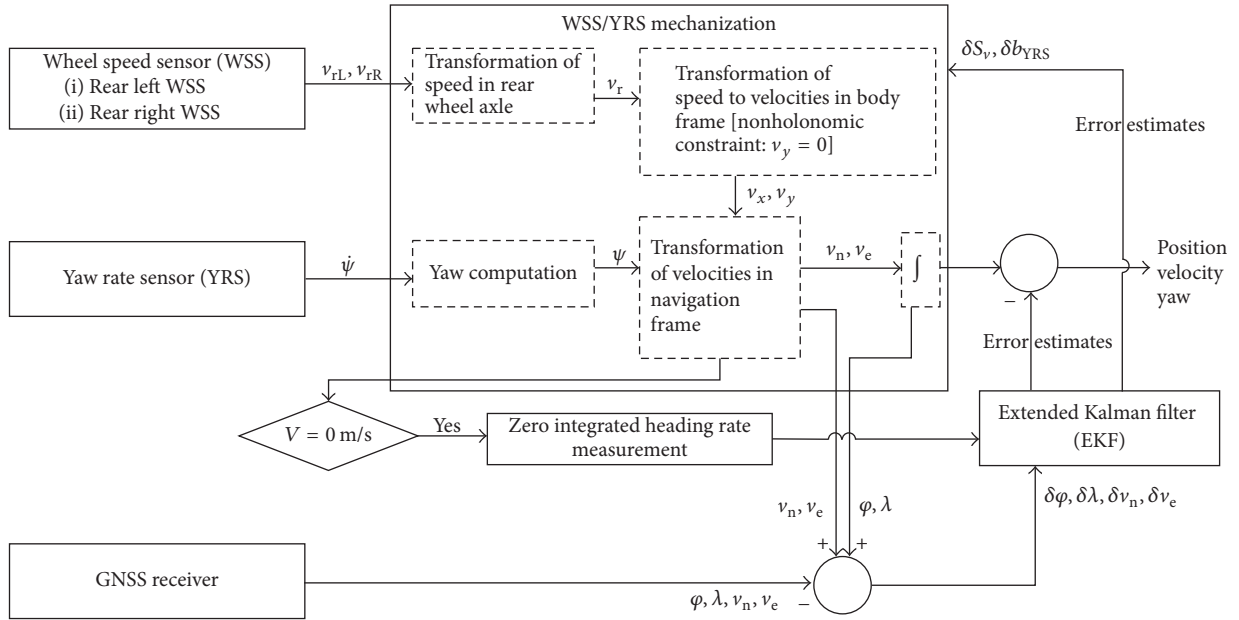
WSS/YRS mechanization

Wheel speed sensor (WSS)
(i) Rear left WSS
(ii) Rear right WSS

$v_{rL}, v_{rR}$

Transformation of speed in rear wheel axle

$v_r$

Transformation of speed to velocities in body frame [nonholonomic constraint: $v_y = 0$]

$\delta S_v, \delta b_{YRS}$

Error estimates

$v_x, v_y$

Yaw rate sensor (YRS)

$\dot{\psi}$

Yaw computation

$\psi$

Transformation of velocities in navigation frame

$v_n, v_e$

$\int$

–

Position velocity yaw

Error estimates

$V = 0$ m/s

Yes

Zero integrated heading rate measurement

Extended Kalman filter (EKF)

$v_n, v_e$

$\varphi, \lambda$

$\delta\varphi, \delta\lambda, \delta v_n, \delta v_e$

+

+

GNSS receiver

$\varphi, \lambda, v_n, v_e$

–